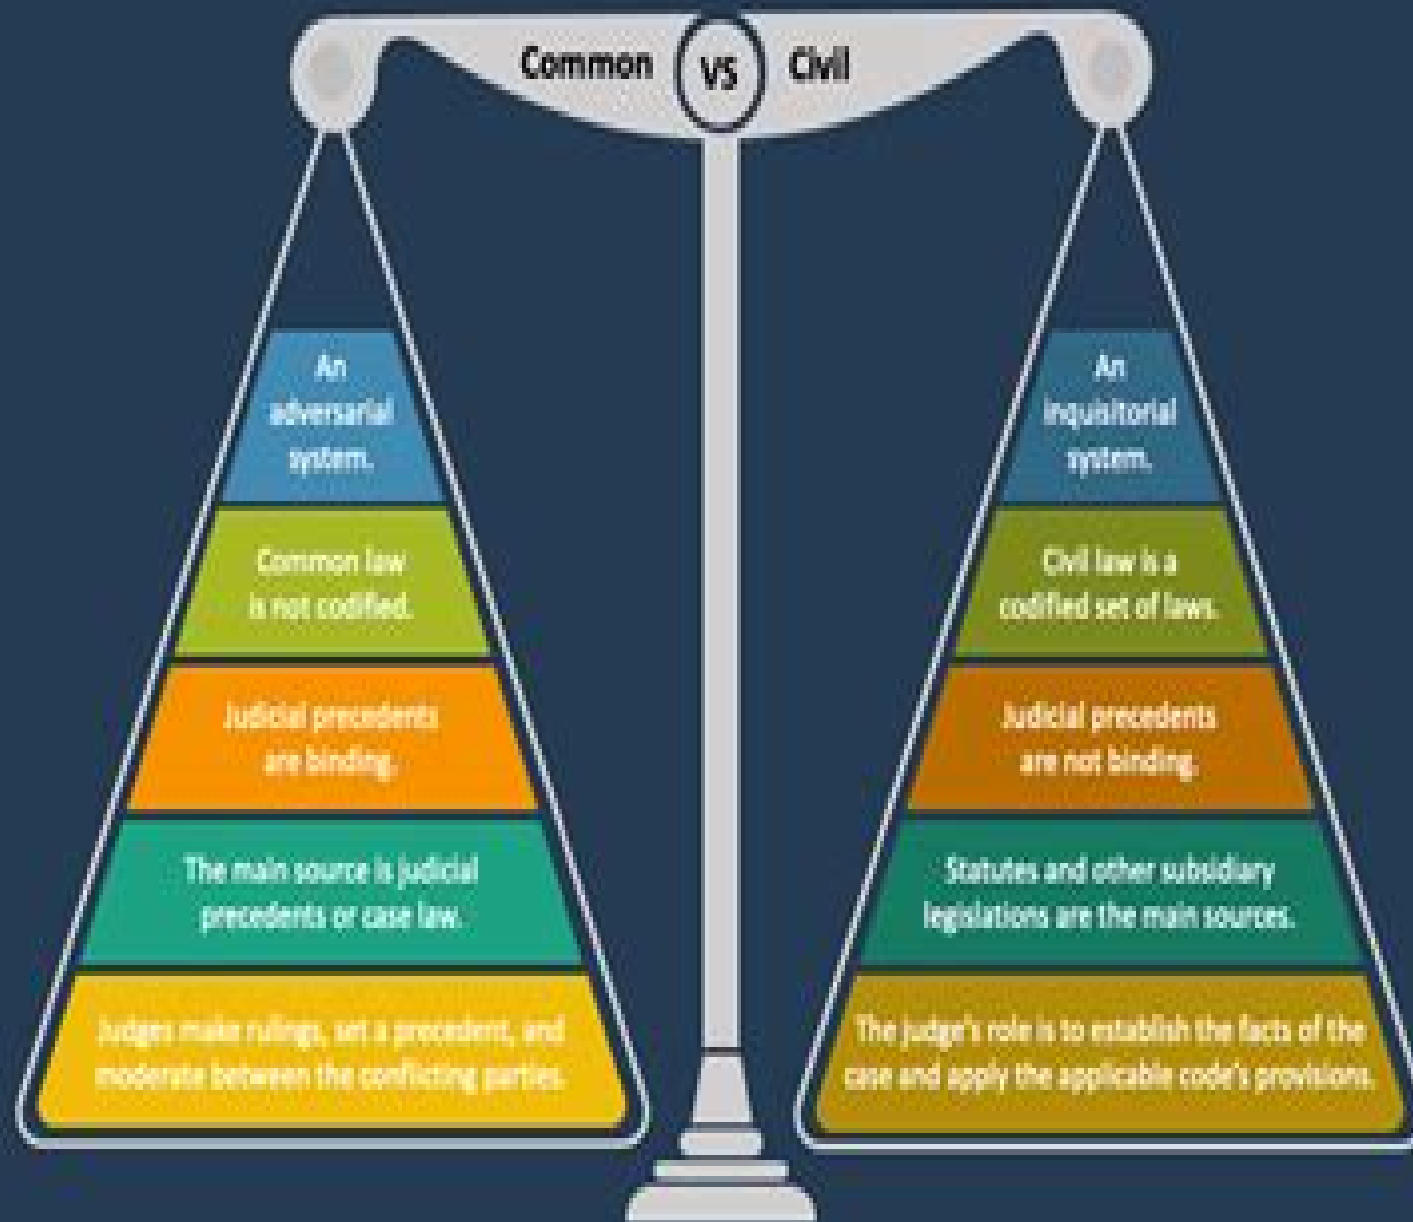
Common VS Civil

An adversarial system.

Common law is not codified.

Judicial precedents are binding.

The main source is judicial precedents or case law.

Judges make rulings, set a precedent, and moderate between the conflicting parties.

An inquisitorial system.

Civil law is a codified set of laws.

Judicial precedents are not binding.

Statutes and other subsidiary legislations are the main sources.

The judge's role is to establish the facts of the case and apply the applicable code's provisions.